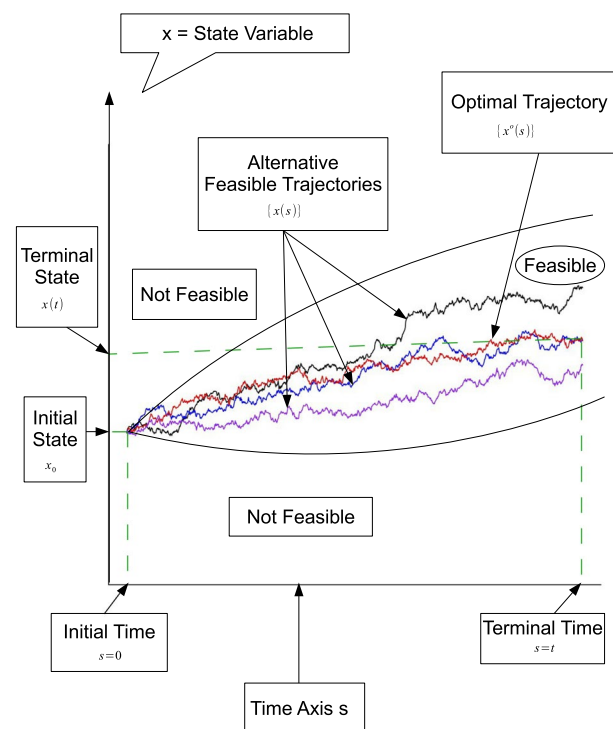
x = State Variable

Optimal Trajectory
$\{x^{o}(s)\}$

Alternative Feasible Trajectories
$\{x(s)\}$

Terminal State
$x(t)$

Not Feasible

Feasible

Initial State
$x_0$

Not Feasible

Initial Time
$s=0$

Time Axis s

Terminal Time
$s=t$